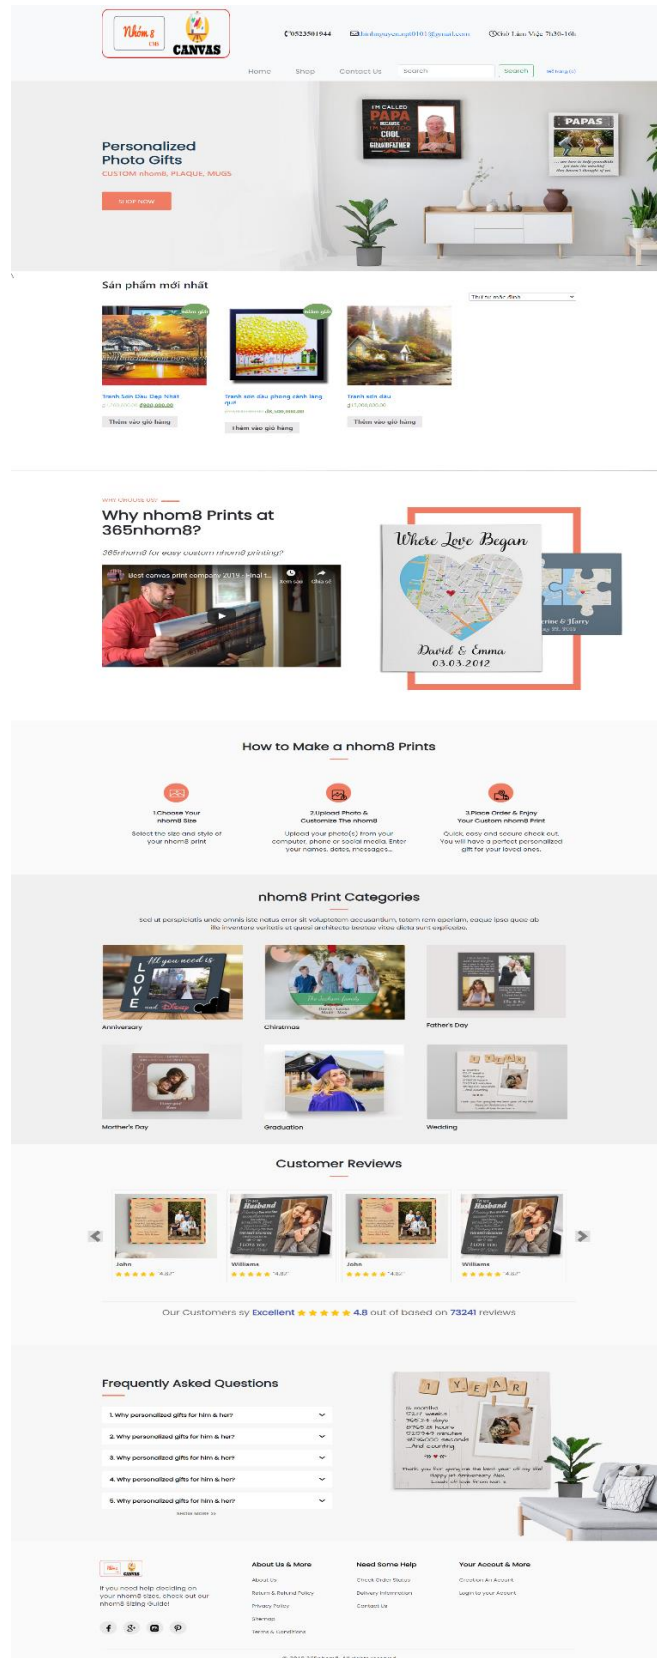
Nhóm 8 CANVAS

0523501944 binhnguyen...@gmail.com Giờ Làm Việc 7h30-16h

Home Shop Contact Us Search Search Đăng nhập

I'M CALLED PAPA BECAUSE I'M WAY TOO COOL TO BE CALLED GRANDFATHER

PAPAS

Personalized Photo Gifts
CUSTOM nhom8, PLAQUE, MUGS

SHOP NOW

Sản phẩm mới nhất

Thứ tự mặc định

Tranh Sơn Dầu Đẹp Nhất
Thêm vào giỏ hàng

Tranh sơn dầu phong cảnh làng quê
Thêm vào giỏ hàng

Tranh sơn dầu
Thêm vào giỏ hàng

WHY CHOOSE US?
Why nhom8 Prints at 365nhom8?
365nhom8 for easy custom nhom8 printing?

Best canvas print company 2019 - Final t...

Where Love Began
David & Emma
03.03.2012

How to Make a nhom8 Prints

1.Choose Your nhom8 Size
Select the size and style of your nhom8 print

2.Upload Photo & Customize The nhom8
Upload your photo(s) from your computer, phone or social media. Enter your names, dates, messages...

3.Place Order & Enjoy Your Custom nhom8 Print
Quick, easy and secure check out. You will have a perfect personalized gift for your loved ones.

nhom8 Print Categories

sed ut perspiciatis unde omnis iste natus error sit voluptatem accusantium, totam rem aperiam, eaque ipsa quae ab illo inventore veritatis et quasi architecto beatae vitae dicta sunt explicabo.

All you need is LOVE
Anniversary
Christmas
Father's Day
Mother's Day
Graduation
Wedding

Customer Reviews

John Williams John Williams

Our Customers sy Excellent 4.8 out of based on 73241 reviews

Frequently Asked Questions

1. Why personalized gifts for him & her?
2. Why personalized gifts for him & her?
3. Why personalized gifts for him & her?
4. Why personalized gifts for him & her?
5. Why personalized gifts for him & her?

1 YEAR

If you need help deciding on your nhom8 sizes, check out our nhom8 Sizing Guide!

About Us & More
About Us
Return & Refund Policy
Privacy Policy
Sitemap
Terms & Conditions

Need Some Help
Check Order Status
Delivery Information
Contact Us

Your Account & More
Create an Account
Login to your Account

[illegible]